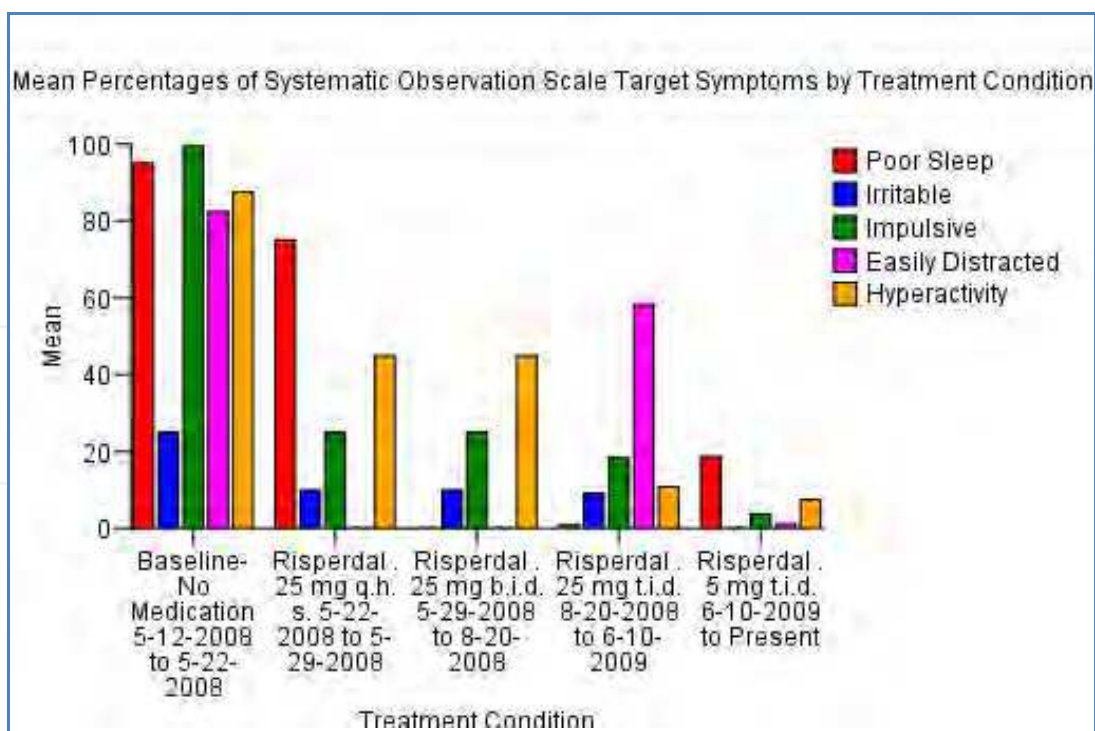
Mean Percentages of Systematic Observation Scale Target Symptoms by Treatment Condition

Poor Sleep
Irritable
Impulsive
Easily Distracted
Hyperactivity

Mean

100
80
60
40
20
0

Baseline-No Medication 5-12-2008 to 5-22-2008

Risperdal . 25 mg q.h.s. 5-22-2008 to 5-29-2008

Risperdal . 25 mg b.i.d. 5-29-2008 to 8-20-2008

Risperdal . 25 mg t.i.d. 8-20-2008 to 6-10-2009

Risperdal . 5 mg t.i.d. 6-10-2009 to Present

Treatment Condition